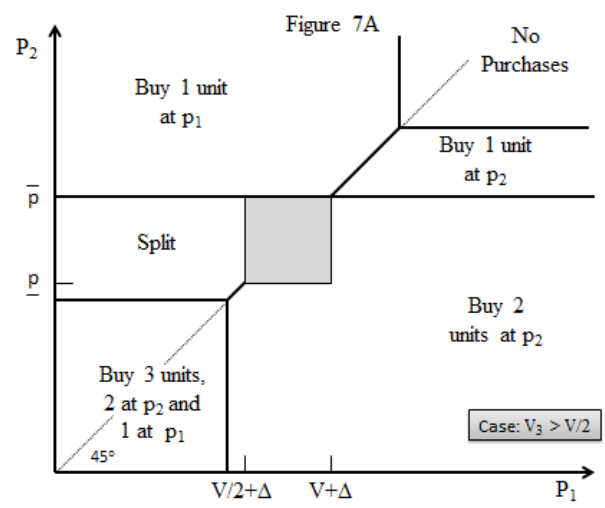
Figure 7A

$p_2$

No Purchases

Buy 1 unit at $p_1$

Buy 1 unit at $p_2$

$\overline{p}$

Split

$\underline{p}$

Buy 2 units at $p_2$

Buy 3 units, 2 at $p_2$ and 1 at $p_1$

45°

Case: $V_3 > V/2$

$V/2+\Delta$

$V+\Delta$

$P_1$